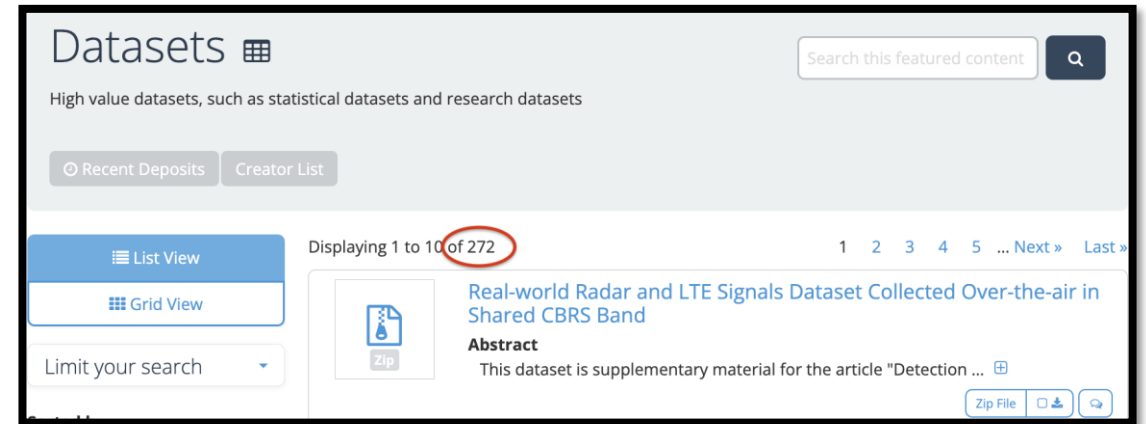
Datasets

High value datasets, such as statistical datasets and research datasets

Search this featured content

Recent Deposits Creator List

List View

Grid View

Limit your search

Displaying 1 to 10 of 272

1 2 3 4 5 ... Next » Last »

Real-world Radar and LTE Signals Dataset Collected Over-the-air in Shared CBRS Band

Zip

Abstract

This dataset is supplementary material for the article "Detection ...

Zip File